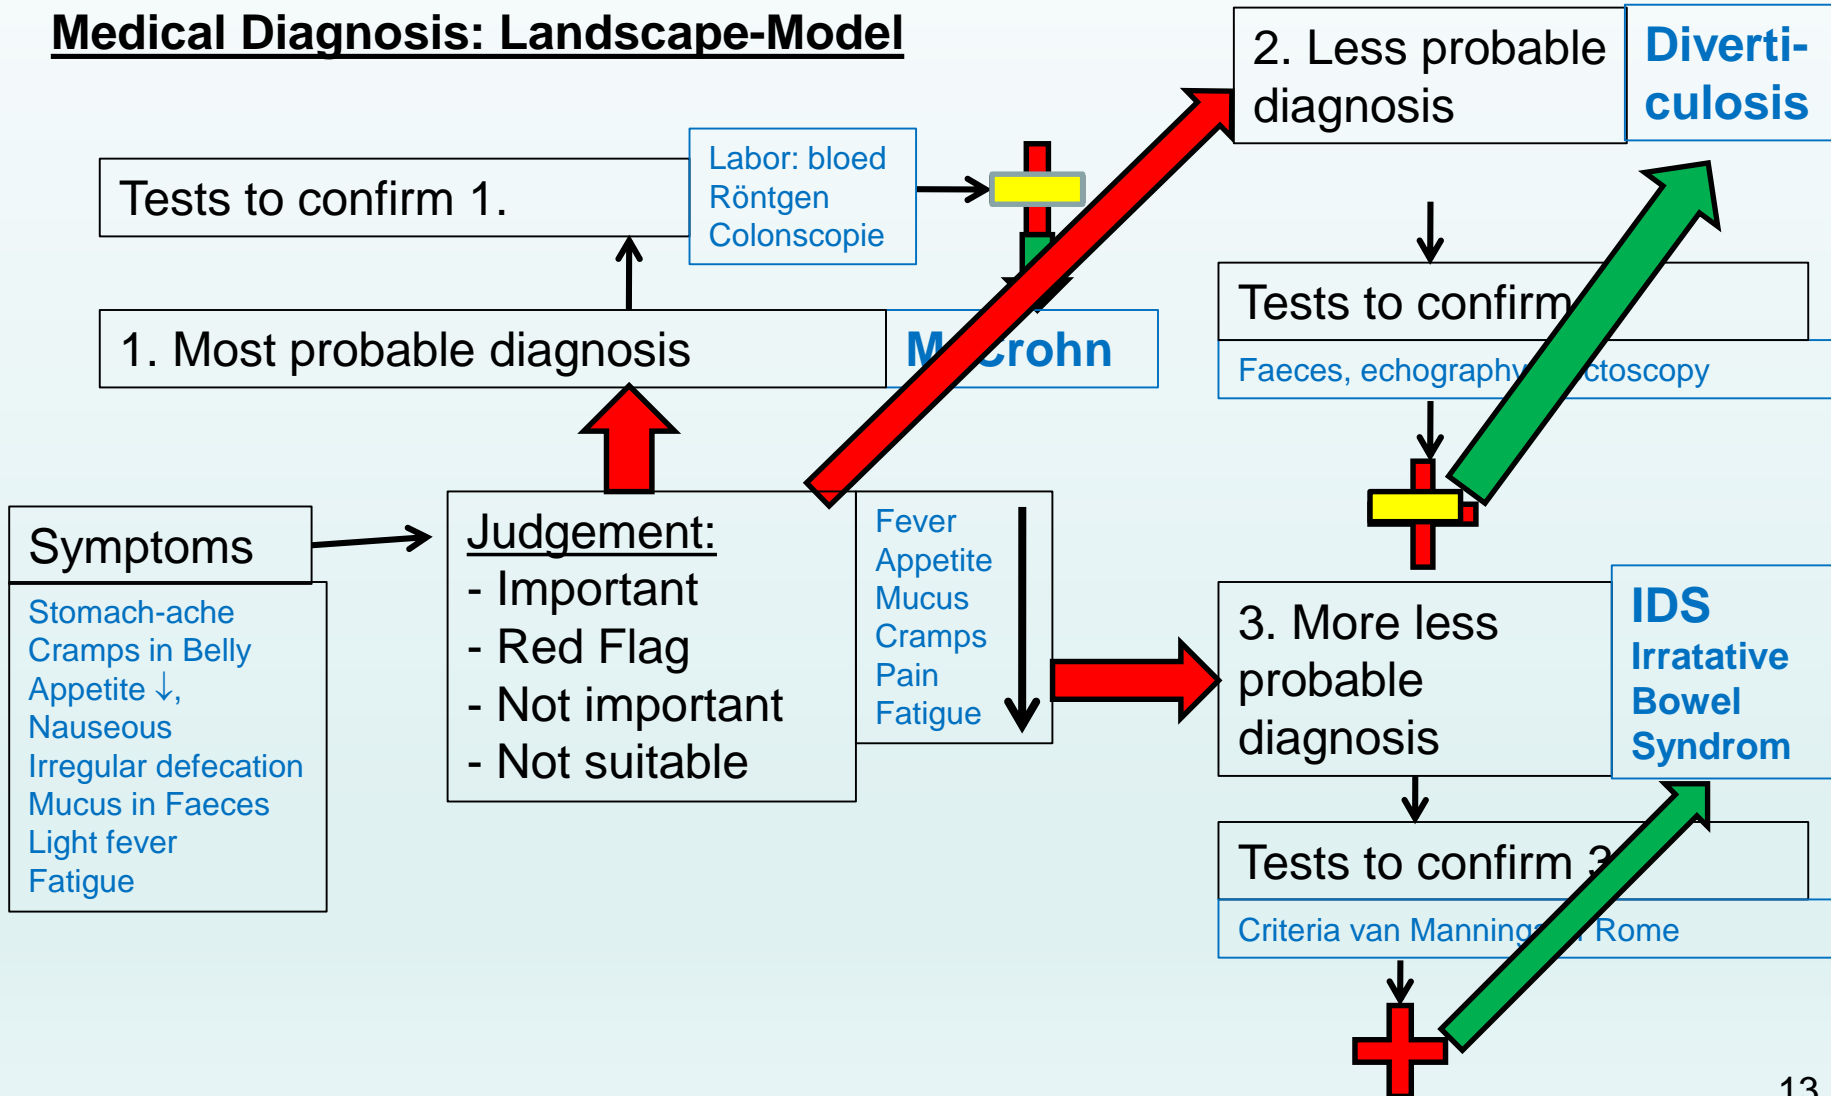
Medical Diagnosis: Landscape-Model

Tests to confirm 1.

Labor: bloed
Röntgen
Colonscopie

1. Most probable diagnosis

M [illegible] Crohn

2. Less probable diagnosis

Diverti-culosis

Tests to confirm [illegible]

Faeces, echography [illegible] ctoscopy

Symptoms

Stomach-ache
Cramps in Belly
Appetite ↓,
Nauseous
Irregular defecation
Mucus in Faeces
Light fever
Fatigue

Judgement:
- Important
- Red Flag
- Not important
- Not suitable

Fever
Appetite
Mucus
Cramps
Pain
Fatigue

3. More less probable diagnosis

IDS
Irratative
Bowel
Syndrom

Tests to confirm 3

Criteria van Manning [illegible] Rome

13